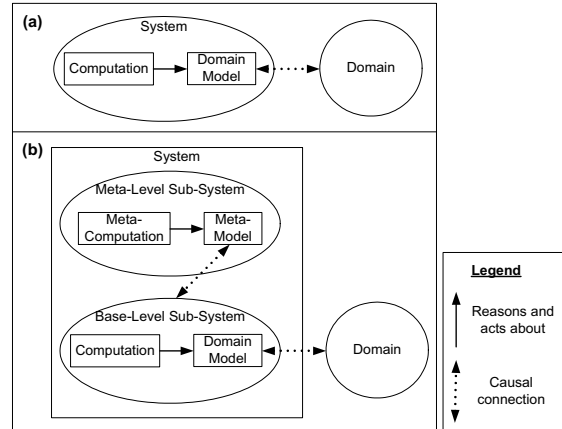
(a)

System

Computation

Domain Model

Domain

(b)

System

Meta-Level Sub-System

Meta-Computation

Meta-Model

Base-Level Sub-System

Computation

Domain Model

Domain

Legend

Reasons and acts about

Causal connection